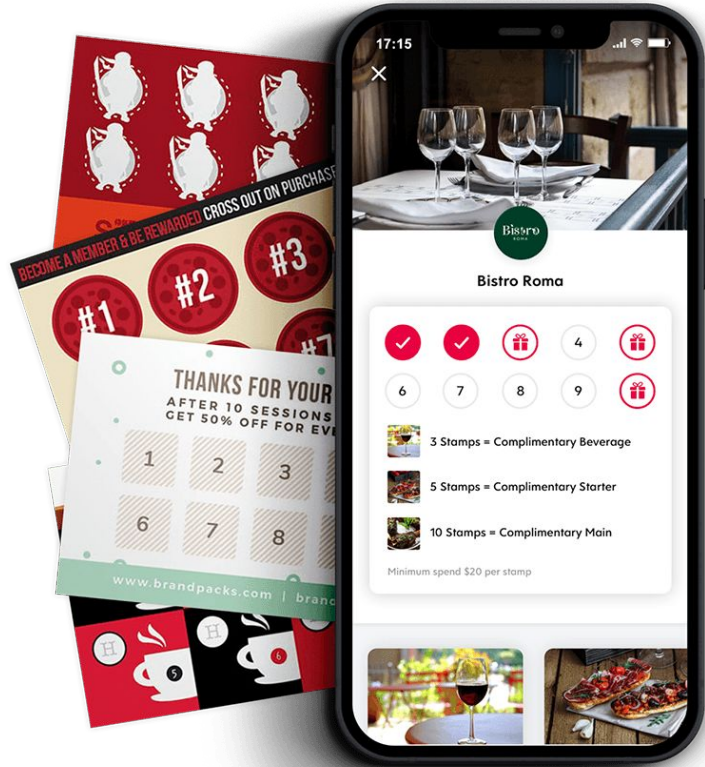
BECOME A MEMBER & BE REWARDED CROSS OUT ON PURCHASE

#1

#2

#3

#7

THANKS FOR YOUR

AFTER 10 SESSIONS

GET 50% OFF FOR EVE

1

2

3

6

7

8

www.brandpacks.com | branc

5

6

17:15

×

Bistro ROMA

Bistro Roma

4

6

7

8

9

3 Stamps = Complimentary Beverage

5 Stamps = Complimentary Starter

10 Stamps = Complimentary Main

Minimum spend $20 per stamp